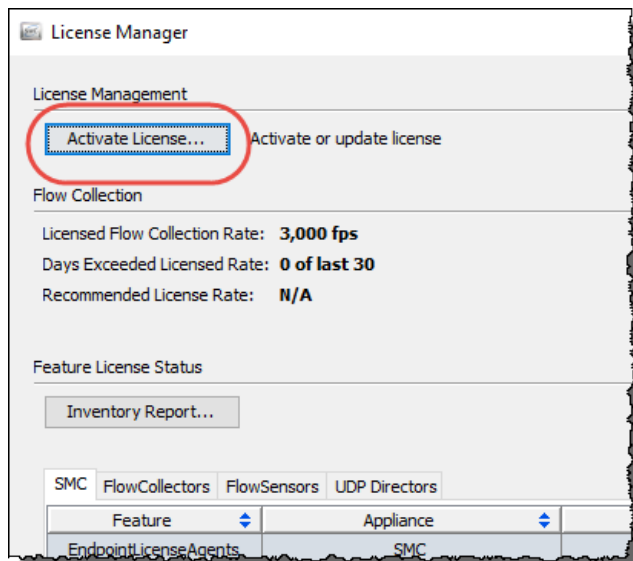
License Manager

License Management

Activate License...

Activate or update license

Flow Collection

Licensed Flow Collection Rate: **3,000 fps**

Days Exceeded Licensed Rate: **0 of last 30**

Recommended License Rate: **N/A**

Feature License Status

Inventory Report...

SMC | FlowCollectors | FlowSensors | UDP Directors

| Feature | Appliance |
|---|---|
| EndpointLicenseAgents | SMC |